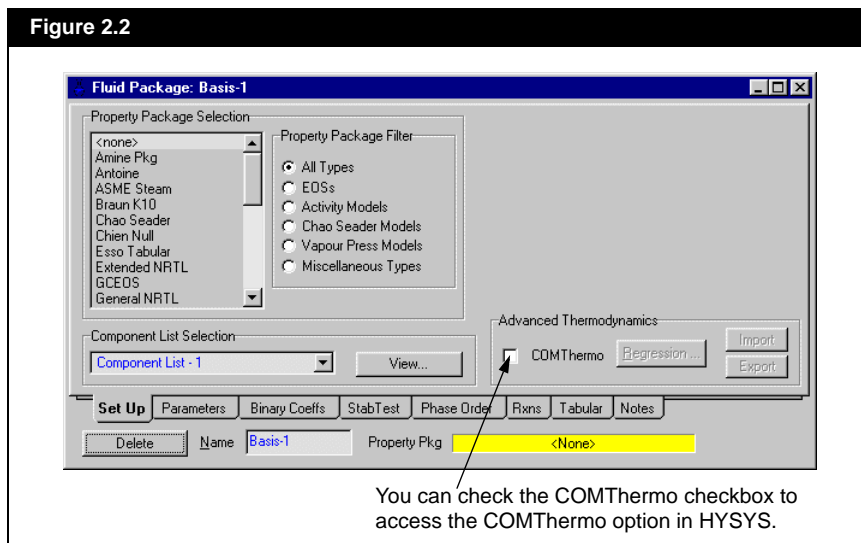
Figure 2.2

Fluid Package: Basis-1

Property Package Selection

<none>
Amine Pkg
Antoine
ASME Steam
Braun K10
Chao Seader
Chien Null
Esso Tabular
Extended NRTL
GCEOS
General NRTL

Property Package Filter

All Types
EOSs
Activity Models
Chao Seader Models
Vapour Press Models
Miscellaneous Types

Component List Selection

Component List - 1

View...

Advanced Thermodynamics

COMThermo

Regression ...

Import

Export

Set Up | Parameters | Binary Coeffs | StabTest | Phase Order | Rxns | Tabular | Notes

Delete

Name Basis-1

Property Pkg <None>

You can check the COMThermo checkbox to access the COMThermo option in HYSYS.